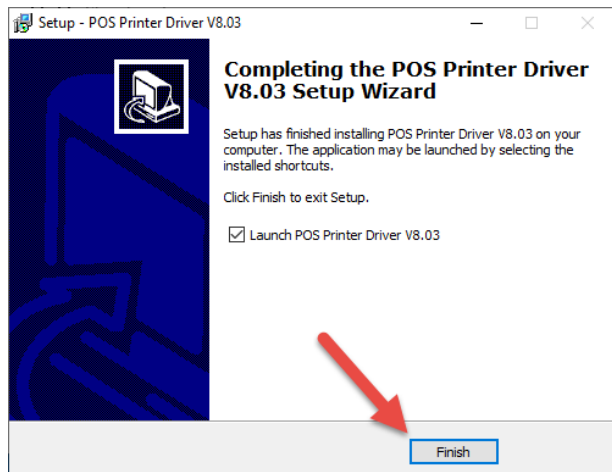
Setup - POS Printer Driver V8.03

Completing the POS Printer Driver V8.03 Setup Wizard

Setup has finished installing POS Printer Driver V8.03 on your computer. The application may be launched by selecting the installed shortcuts.

Click Finish to exit Setup.

Launch POS Printer Driver V8.03

Finish